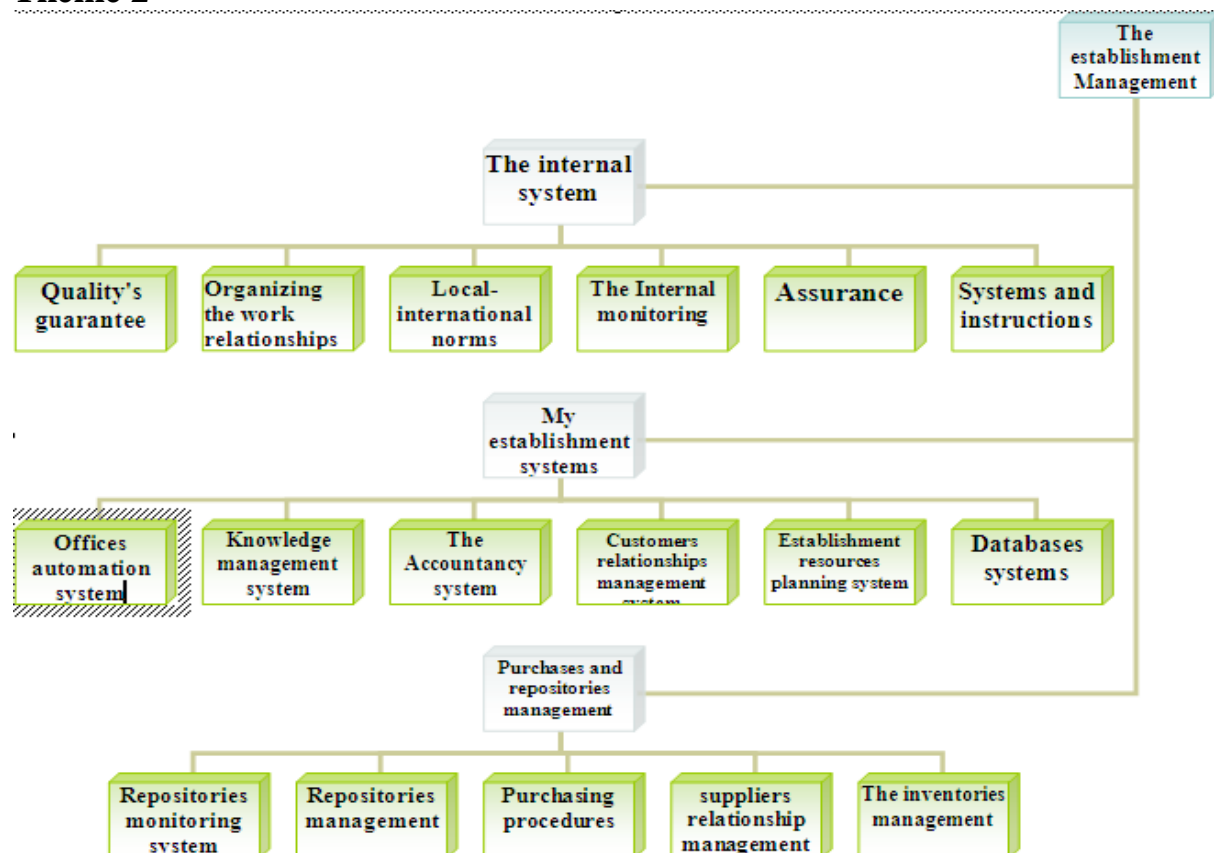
The establishment Management

The internal system

Quality's guarantee

Organizing the work relationships

Local-international norms

The Internal monitoring

Assurance

Systems and instructions

My establishment systems

Offices automation system

Knowledge management system

The Accountancy system

Customers relationships management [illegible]

Establishment resources planning system

Databases systems

Purchases and repositories management

Repositories monitoring system

Repositories management

Purchasing procedures

suppliers relationship management

The inventories management